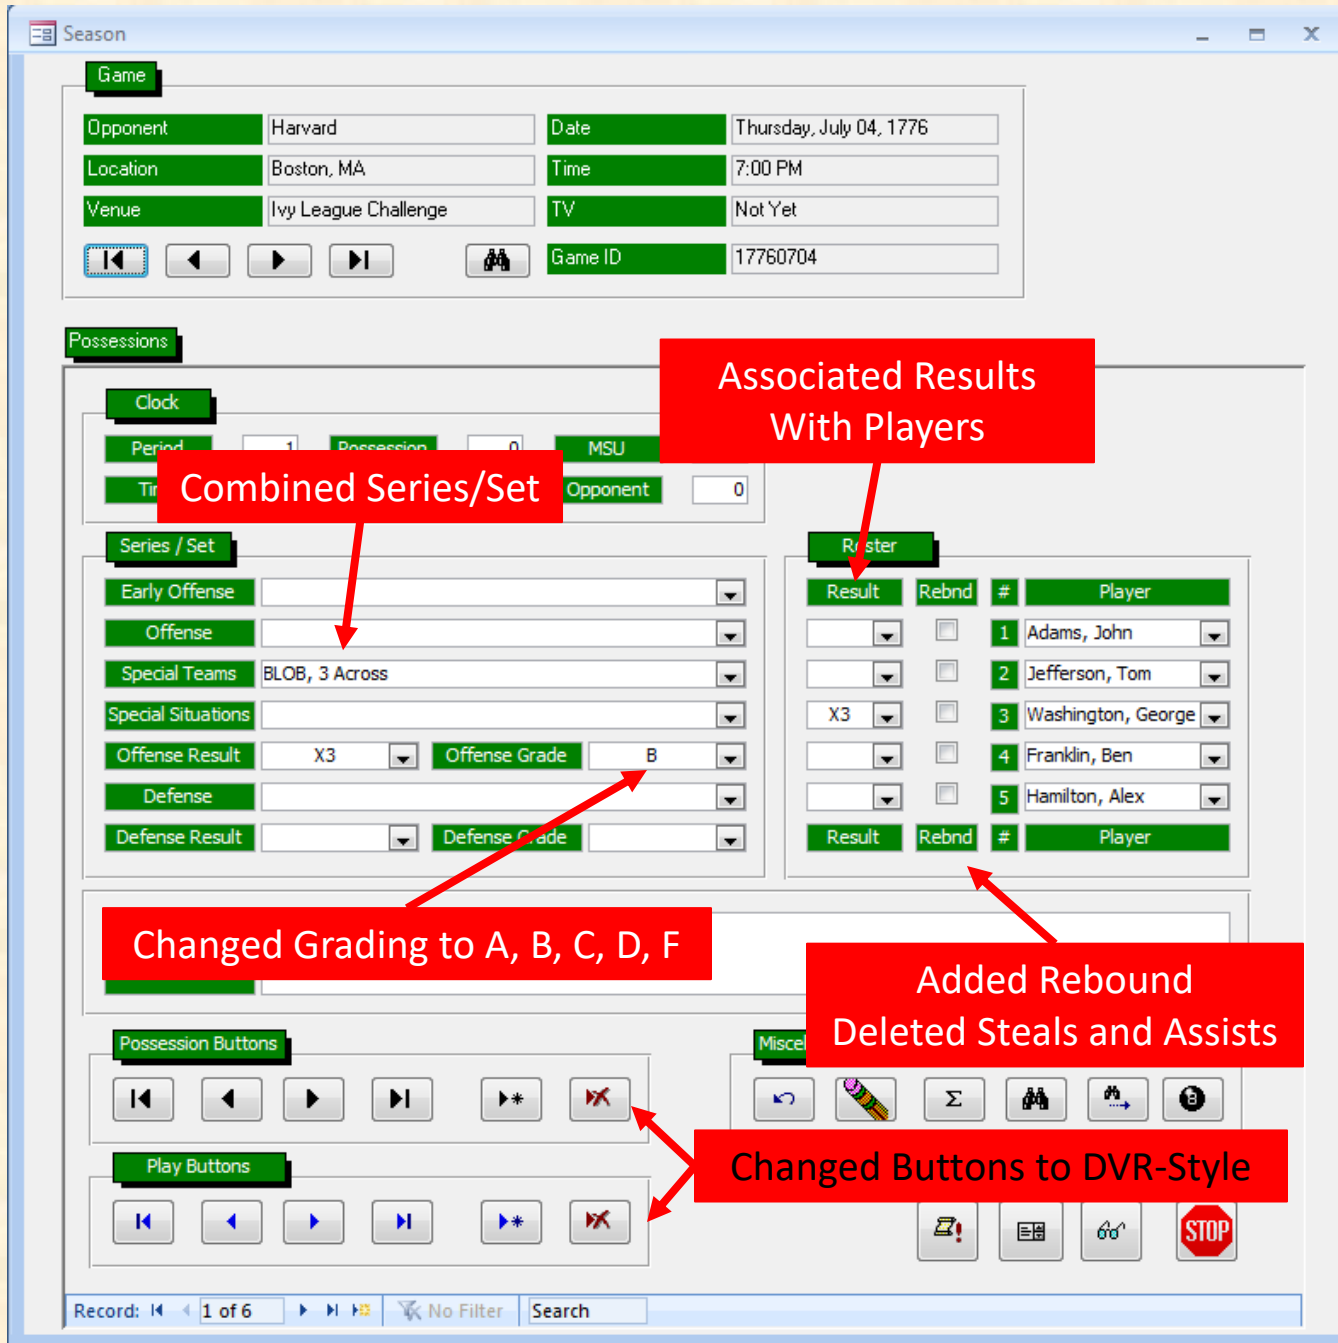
Season

Game

| Opponent | Harvard | Date | Thursday, July 04, 1776 |
|---|---|---|---|
| Location | Boston, MA | Time | 7:00 PM |
| Venue | Ivy League Challenge | TV | Not Yet |
| | | Game ID | 17760704 |

Possessions

Associated Results With Players

Clock

Period 1 Possession 0 MSU

Ti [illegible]

Combined Series/Set

Opponent 0

Series / Set

Early Offense

Offense

Special Teams BLOB, 3 Across

Special Situations

Offense Result X3 Offense Grade B

Defense

Defense Result Defense Grade

Roster

| Result | Rebnd | # | Player |
|---|---|---|---|
| | | 1 | Adams, John |
| | | 2 | Jefferson, Tom |
| X3 | | 3 | Washington, George |
| | | 4 | Franklin, Ben |
| | | 5 | Hamilton, Alex |
| Result | Rebnd | # | Player |

Changed Grading to A, B, C, D, F

Added Rebound Deleted Steals and Assists

Possession Buttons

Miscel

Play Buttons

Changed Buttons to DVR-Style

STOP

Record: 1 of 6 No Filter Search